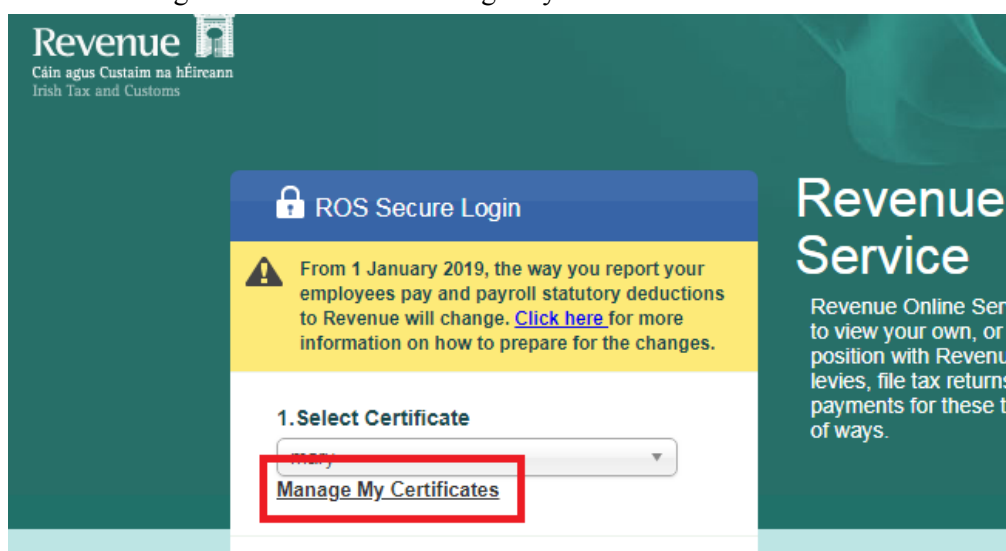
Revenue
Cáin agus Custaim na hÉireann
Irish Tax and Customs

ROS Secure Login

From 1 January 2019, the way you report your employees pay and payroll statutory deductions to Revenue will change. Click here for more information on how to prepare for the changes.

1.Select Certificate
mary
Manage My Certificates

Revenue
Service

Revenue Online Ser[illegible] to view your own, or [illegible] position with Revenu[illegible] levies, file tax return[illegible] payments for these t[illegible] of ways.